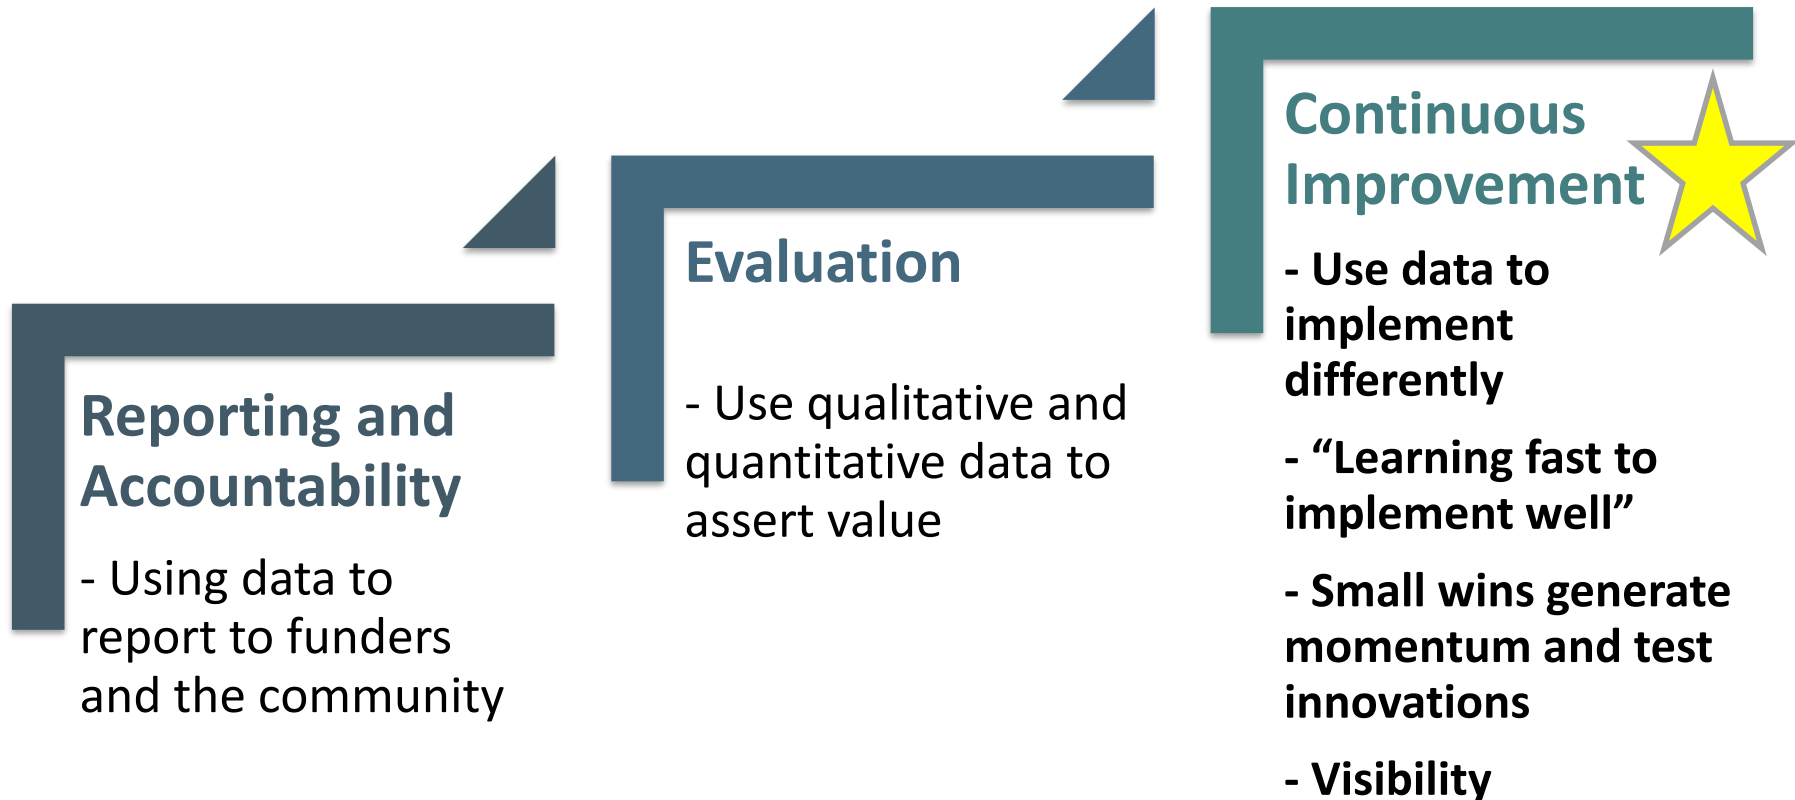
Reporting and Accountability

- Using data to report to funders and the community

Evaluation

- Use qualitative and quantitative data to assert value

Continuous Improvement

- Use data to implement differently

- “Learning fast to implement well”

- Small wins generate momentum and test innovations

- Visibility